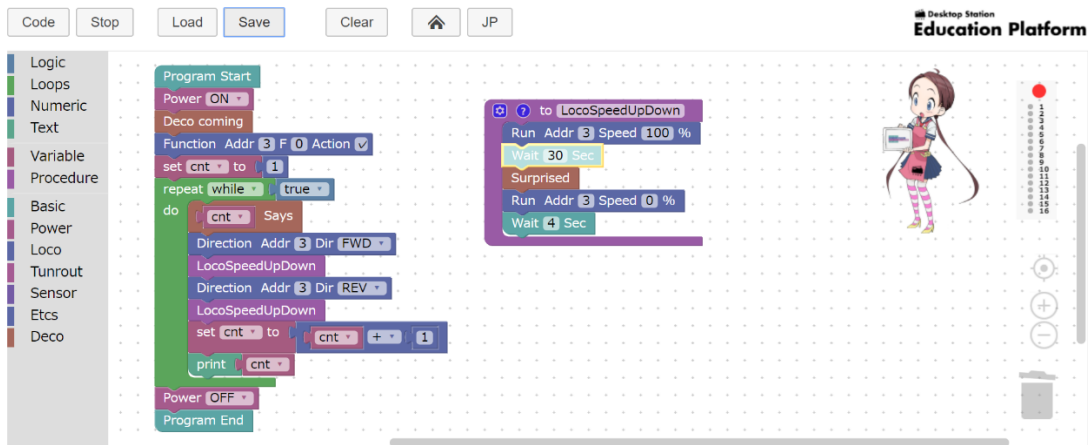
Code Stop Load Save Clear JP

Desktop Station
Education Platform

Logic
Loops
Numeric
Text
Variable
Procedure
Basic
Power
Loco
Tunrout
Sensor
Etcs
Deco

Program Start
Power ON
Deco coming
Function Addr 3 F 0 Action
set cnt to 1
repeat while true
do
cnt Says
Direction Addr 3 Dir FWD
LocoSpeedUpDown
Direction Addr 3 Dir REV
LocoSpeedUpDown
set cnt to cnt + 1
print cnt
Power OFF
Program End

to LocoSpeedUpDown
Run Addr 3 Speed 100 %
Wait 30 Sec
Surprised
Run Addr 3 Speed 0 %
Wait 4 Sec

1
2
3
4
5
6
7
8
9
10
11
12
13
14
15
16